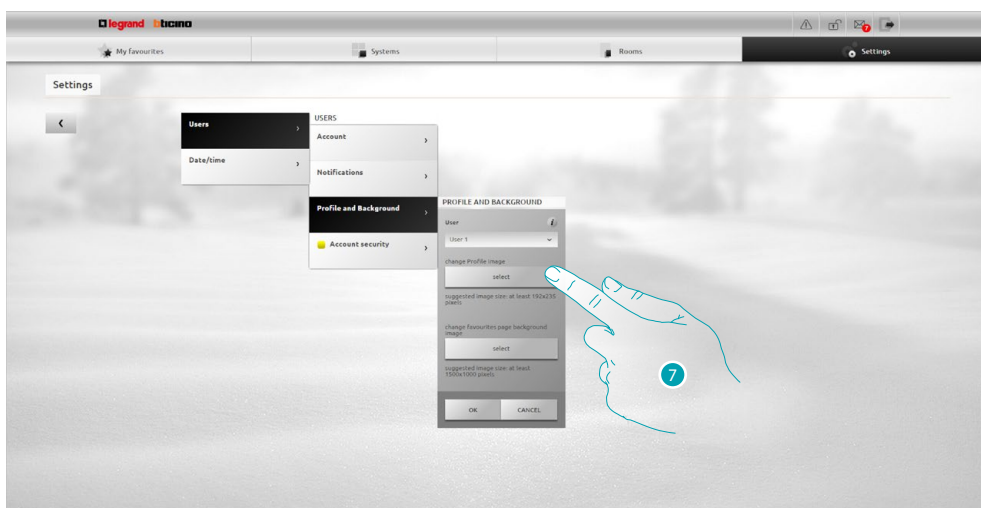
legrand bticino

7

My favourites

Systems

Rooms

Settings

Settings

‹

Users ›

Date/time ›

USERS

Account ›

Notifications ›

Profile and Background ›

Account security ›

PROFILE AND BACKGROUND

User

User 1

change Profile image

select

suggested image size: at least 192x235 pixels

change favourites page background image

select

suggested image size: at least 1500x1000 pixels

OK

CANCEL

7